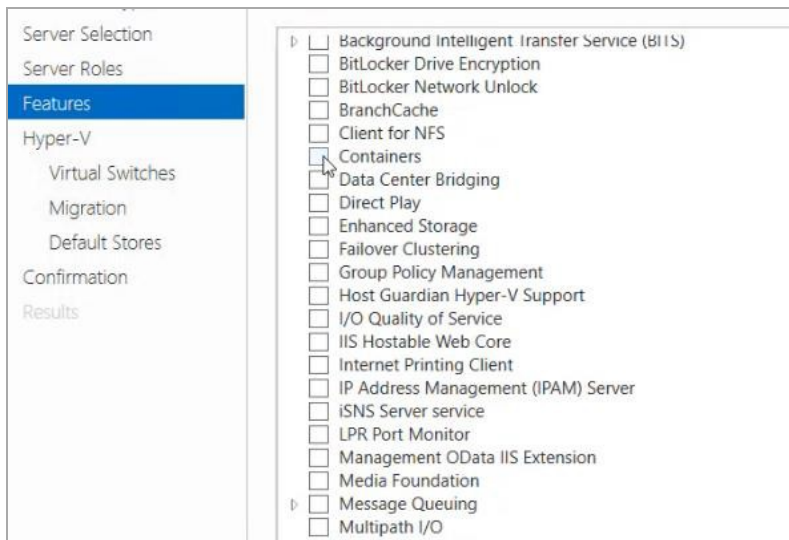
Server Selection
Server Roles
Features
Hyper-V
Virtual Switches
Migration
Default Stores
Confirmation
Results

Background Intelligent Transfer Service (BITS)
BitLocker Drive Encryption
BitLocker Network Unlock
BranchCache
Client for NFS
Containers
Data Center Bridging
Direct Play
Enhanced Storage
Failover Clustering
Group Policy Management
Host Guardian Hyper-V Support
I/O Quality of Service
IIS Hostable Web Core
Internet Printing Client
IP Address Management (IPAM) Server
iSNS Server service
LPR Port Monitor
Management OData IIS Extension
Media Foundation
Message Queuing
Multipath I/O